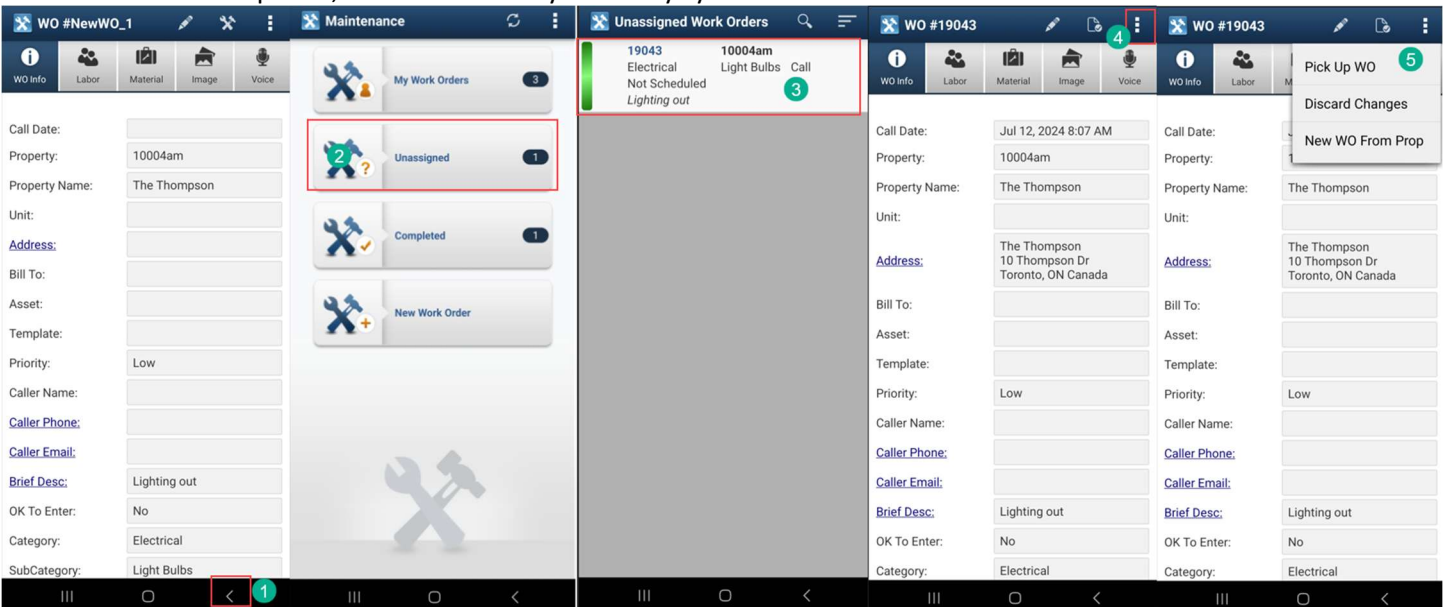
WO #NewWO_1

WO Info | Labor | Material | Image | Voice

Call Date:
Property: 10004am
Property Name: The Thompson
Unit:
Address:
Bill To:
Asset:
Template:
Priority: Low
Caller Name:
Caller Phone:
Caller Email:
Brief Desc: Lighting out
OK To Enter: No
Category: Electrical
SubCategory: Light Bulbs

1

Maintenance

My Work Orders 3

2

Unassigned 1

Completed 1

New Work Order

Unassigned Work Orders

19043 10004am
Electrical Light Bulbs Call
Not Scheduled
Lighting out

3

WO #19043

4

WO Info | Labor | Material | Image | Voice

Call Date: Jul 12, 2024 8:07 AM
Property: 10004am
Property Name: The Thompson
Unit:
Address: The Thompson 10 Thompson Dr Toronto, ON Canada
Bill To:
Asset:
Template:
Priority: Low
Caller Name:
Caller Phone:
Caller Email:
Brief Desc: Lighting out
OK To Enter: No
Category: Electrical

WO #19043

Pick Up WO

5

Discard Changes
New WO From Prop

WO Info | Labor | M

Call Date:
Property:
Property Name: The Thompson
Unit:
Address: The Thompson 10 Thompson Dr Toronto, ON Canada
Bill To:
Asset:
Template:
Priority: Low
Caller Name:
Caller Phone:
Caller Email:
Brief Desc: Lighting out
OK To Enter: No
Category: Electrical